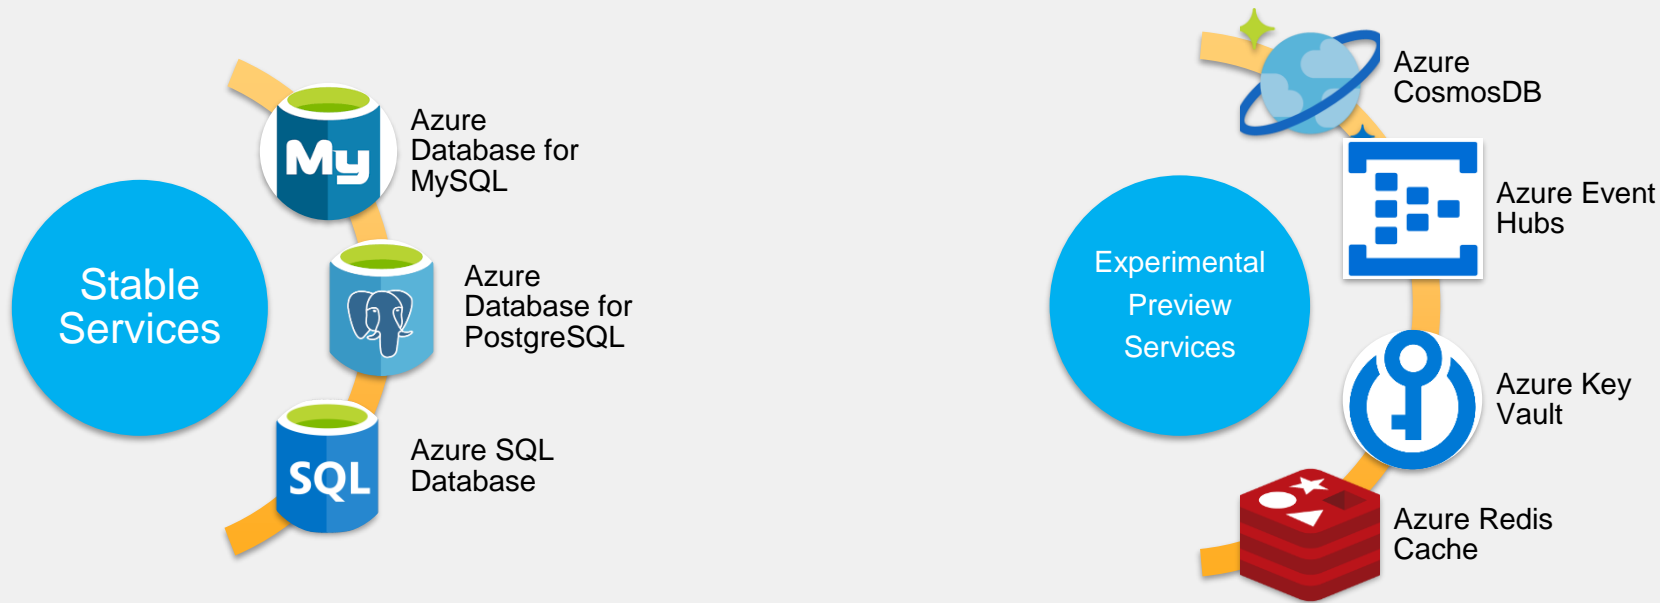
Stable Services

My

Azure Database for MySQL

Azure Database for PostgreSQL

SQL

Azure SQL Database

Experimental Preview Services

Azure CosmosDB

Azure Event Hubs

Azure Key Vault

Azure Redis Cache